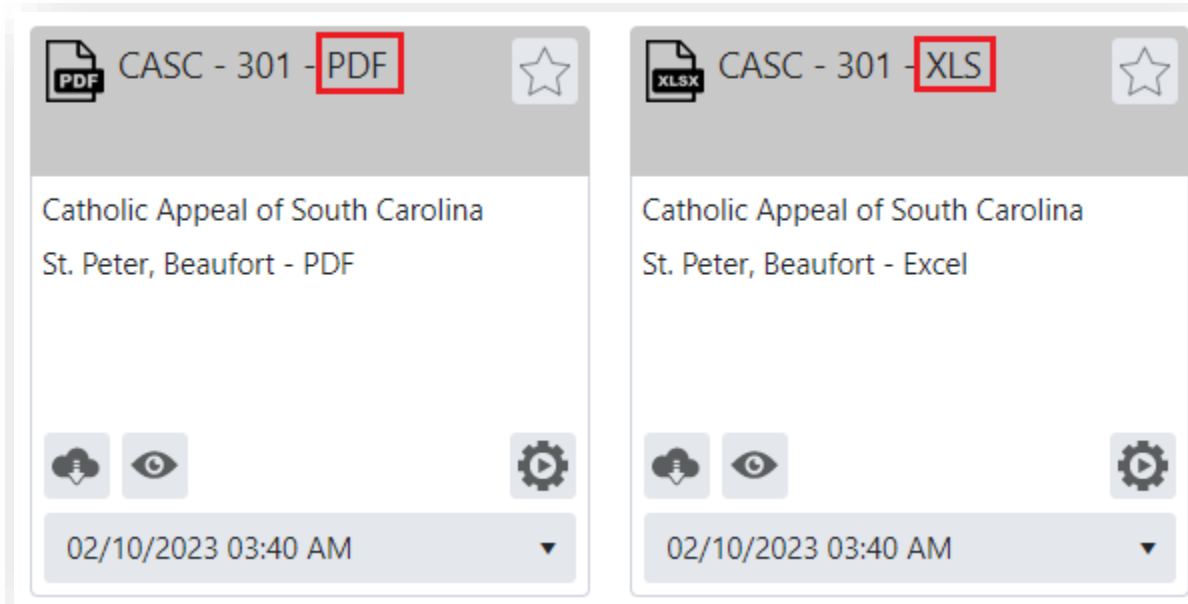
PDF CASC - 301 - PDF

Catholic Appeal of South Carolina

St. Peter, Beaufort - PDF

02/10/2023 03:40 AM

XLSX CASC - 301 - XLS

Catholic Appeal of South Carolina

St. Peter, Beaufort - Excel

02/10/2023 03:40 AM